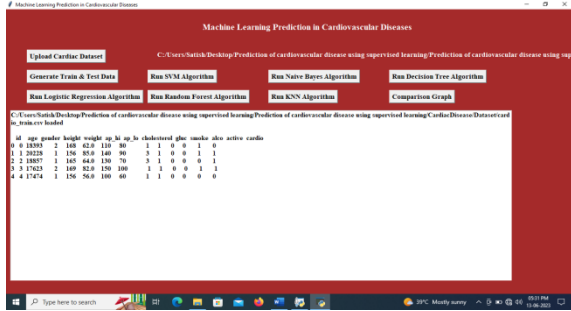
Machine Learning Prediction in Cardiovascular Diseases

Machine Learning Prediction in Cardiovascular Diseases

Upload Cardiac Dataset

C:/Users/Satish/Desktop/Prediction of cardiovascular disease using supervised learning/Prediction of cardiovascular disease using sup

Generate Train & Test Data

Run SVM Algorithm

Run Naive Bayes Algorithm

Run Decision Tree Algorithm

Run Logistic Regression Algorithm

Run Random Forest Algorithm

Run KNN Algorithm

Comparison Graph

C:/Users/Satish/Desktop/Prediction of cardiovascular disease using supervised learning/Prediction of cardiovascular disease using supervised learning/CardiacDisease/Dataset/cardio_train.csv loaded

| | id | age | gender | height | weight | ap_hi | ap_lo | cholesterol | gluc | smoke | alco | active | cardio |
|---|---|---|---|---|---|---|---|---|---|---|---|---|---|
| 0 | 0 | 18393 | 2 | 168 | 62.0 | 110 | 80 | 1 | 1 | 0 | 0 | 1 | 0 |
| 1 | 1 | 20228 | 1 | 156 | 85.0 | 140 | 90 | 3 | 1 | 0 | 0 | 1 | 1 |
| 2 | 2 | 18857 | 1 | 165 | 64.0 | 130 | 70 | 3 | 1 | 0 | 0 | 0 | 1 |
| 3 | 3 | 17623 | 2 | 169 | 82.0 | 150 | 100 | 1 | 1 | 0 | 0 | 1 | 1 |
| 4 | 4 | 17474 | 1 | 156 | 56.0 | 100 | 60 | 1 | 1 | 0 | 0 | 0 | 0 |

Type here to search

29°C Mostly sunny

03:31 PM
13-06-2023